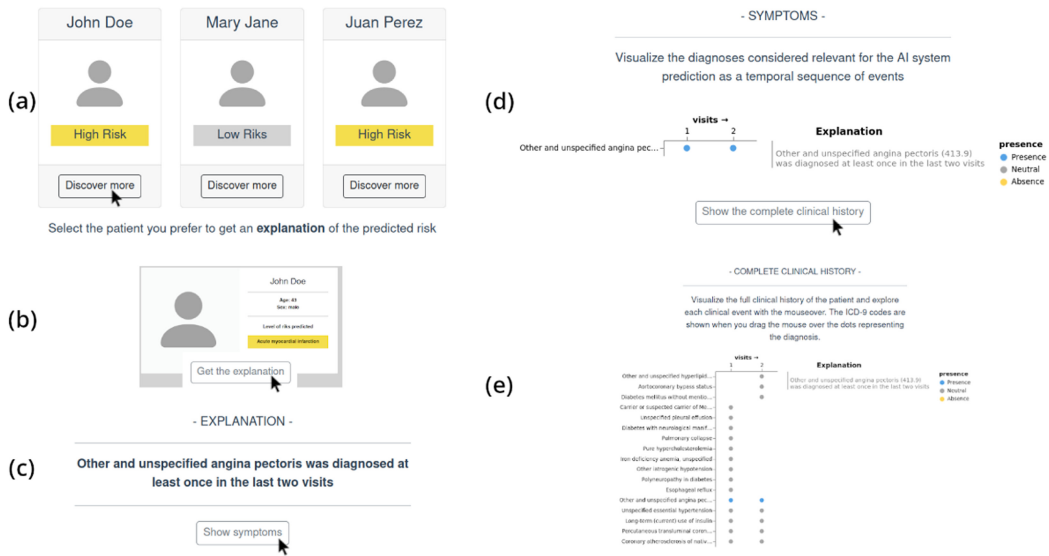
(a)

John Doe

High Risk

Discover more

Mary Jane

Low Riks

Discover more

Juan Perez

High Risk

Discover more

Select the patient you prefer to get an **explanation** of the predicted risk

(b)

John Doe

Age: 43
Sex: male

Level of riks predicted

Acute myocardial infarction

Get the explanation

(c)

- EXPLANATION -

**Other and unspecified angina pectoris was diagnosed at least once in the last two visits**

Show symptoms

(d)

- SYMPTOMS -

Visualize the diagnoses considered relevant for the AI system prediction as a temporal sequence of events

visits →
1 2

Other and unspecified angina pec...

**Explanation**

Other and unspecified angina pectoris (413.9) was diagnosed at least once in the last two visits

presence
Presence
Neutral
Absence

Show the complete clinical history

(e)

- COMPLETE CLINICAL HISTORY -

Visualize the full clinical history of the patient and explore each clinical event with the mouseover. The ICD-9 codes are shown when you drag the mouse over the dots representing the diagnosis.

visits →
1 2

Explanation

Other and unspecified hyperlipid...
Aortocoronary bypass status
Diabetes mellitus without mentio...
Carrier or suspected carrier of Me...
Unspecified pleural effusion
Diabetes with neurological manif...
Pulmonary collapse
Pure hypercholesterolemia
Iron deficiency anemia, unspecified
Other iatrogenic hypotension
Polyneuropathy in diabetes
Esophageal reflux
Other and unspecified angina pec...
Unspecified essential hypertension
Long-term (current) use of insulin
Percutaneous transluminal coron...
Coronary atherosclerosis of nativ...

Other and unspecified angina pectoris (413.9) was diagnosed at least once in the last two visits

presence
Presence
Neutral
Absence